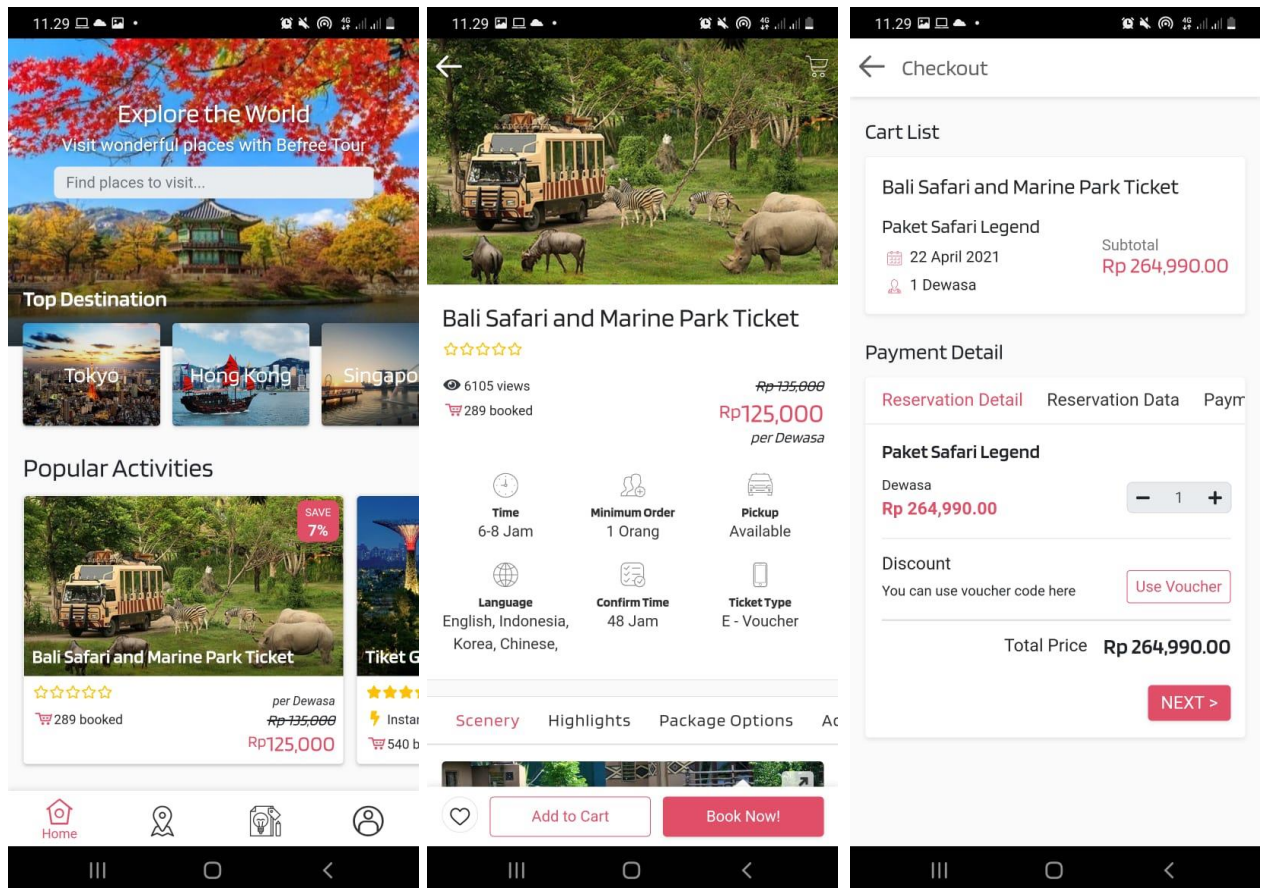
11.29

Explore the World
Visit wonderful places with Befree Tour
Find places to visit...

Top Destination
Tokyo
Hong Kong
Singapo

Popular Activities
SAVE 7%
Bali Safari and Marine Park Ticket
per Dewasa
289 booked
Rp 135,000
Rp125,000
Tiket G
Instan
540 b

Home

11.29

Bali Safari and Marine Park Ticket
6105 views
289 booked
Rp 135,000
Rp125,000
per Dewasa

Time
6-8 Jam
Minimum Order
1 Orang
Pickup
Available
Language
English, Indonesia, Korea, Chinese,
Confirm Time
48 Jam
Ticket Type
E - Voucher

Scenery
Highlights
Package Options
Ac

Add to Cart
Book Now!

11.29

Checkout

Cart List
Bali Safari and Marine Park Ticket
Paket Safari Legend
22 April 2021
1 Dewasa
Subtotal
Rp 264,990.00

Payment Detail
Reservation Detail
Reservation Data
Paym

Paket Safari Legend
Dewasa
Rp 264,990.00
1

Discount
You can use voucher code here
Use Voucher

Total Price
Rp 264,990.00

NEXT >